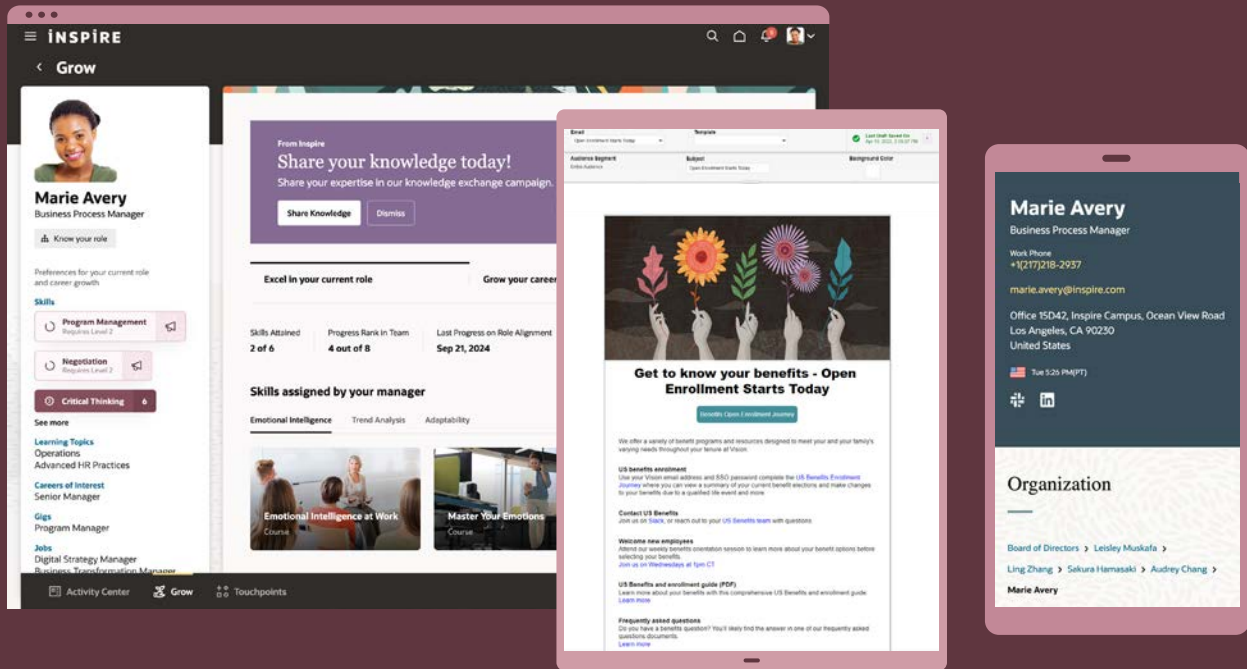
INSPIRE

Grow

Marie Avery
Business Process Manager

Know your role

Preferences for your current role and career growth

Skills

Program Management
Requires Level 2

Negotiation
Requires Level 2

Critical Thinking 6

See more

Learning Topics
Operations
Advanced HR Practices

Careers of Interest
Senior Manager

Gigs
Program Manager

Jobs
Digital Strategy Manager
Business Transformation Manager

From Inspire
Share your knowledge today!
Share your expertise in our knowledge exchange campaign.

Share Knowledge Dismiss

Excel in your current role
Grow your career

Skills Attained
2 of 6

Progress Rank in Team
4 out of 8

Last Progress on Role Alignment
Sep 21, 2024

Skills assigned by your manager

Emotional Intelligence Trend Analysis Adaptability

Emotional Intelligence at Work
Course

Master Your Emotions
Course

Activity Center Grow Touchpoints

Email
Open Enrollment Starts Today
Template
Last Draft Saved On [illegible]
Audience Segment
Entire Audience
Subject
Open Enrollment Starts Today
Background Color

Get to know your benefits - Open Enrollment Starts Today

Benefits Open Enrollment Journey

We offer a variety of benefit programs and resources designed to meet your and your family's varying needs throughout your tenure at Vision.

US benefits enrollment
Use your Vision email address and SSO password complete the US Benefits Enrollment Journey where you can view a summary of your current benefit elections and make changes to your benefits due to a qualified life event and more

Contact US Benefits
Join us on Slack, or reach out to your US Benefits team with questions

Welcome new employees
Attend our weekly benefits orientation session to learn more about your benefit options before selecting your benefits.
Join us on Wednesdays at 1pm CT

US Benefits and enrollment guide (PDF)
Learn more about your benefits with this comprehensive US Benefits and enrollment guide
Learn more

Frequently asked questions
Do you have a benefits question? You'll likely find the answer in one of our frequently asked questions documents.
Learn more

Marie Avery
Business Process Manager

Work Phone
+1(217)218-2937

marie.avery@inspire.com

Office 15D42, Inspire Campus, Ocean View Road
Los Angeles, CA 90230
United States

Tue 5:26 PM(PT)

Organization

Board of Directors › Leisley Muskafa ›
Ling Zhang › Sekura Hamasaki › Audrey Chang ›
Marie Avery